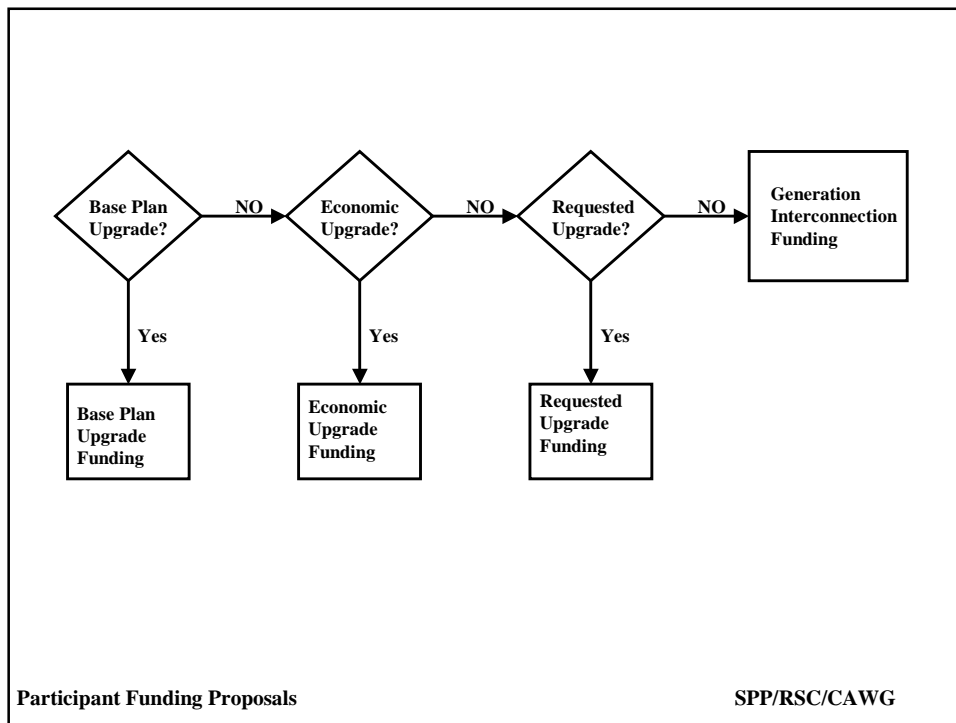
Base Plan Upgrade?

NO

Economic Upgrade?

NO

Requested Upgrade?

NO

Generation Interconnection Funding

Yes

Base Plan Upgrade Funding

Yes

Economic Upgrade Funding

Yes

Requested Upgrade Funding

Participant Funding Proposals

SPP/RSC/CAWG